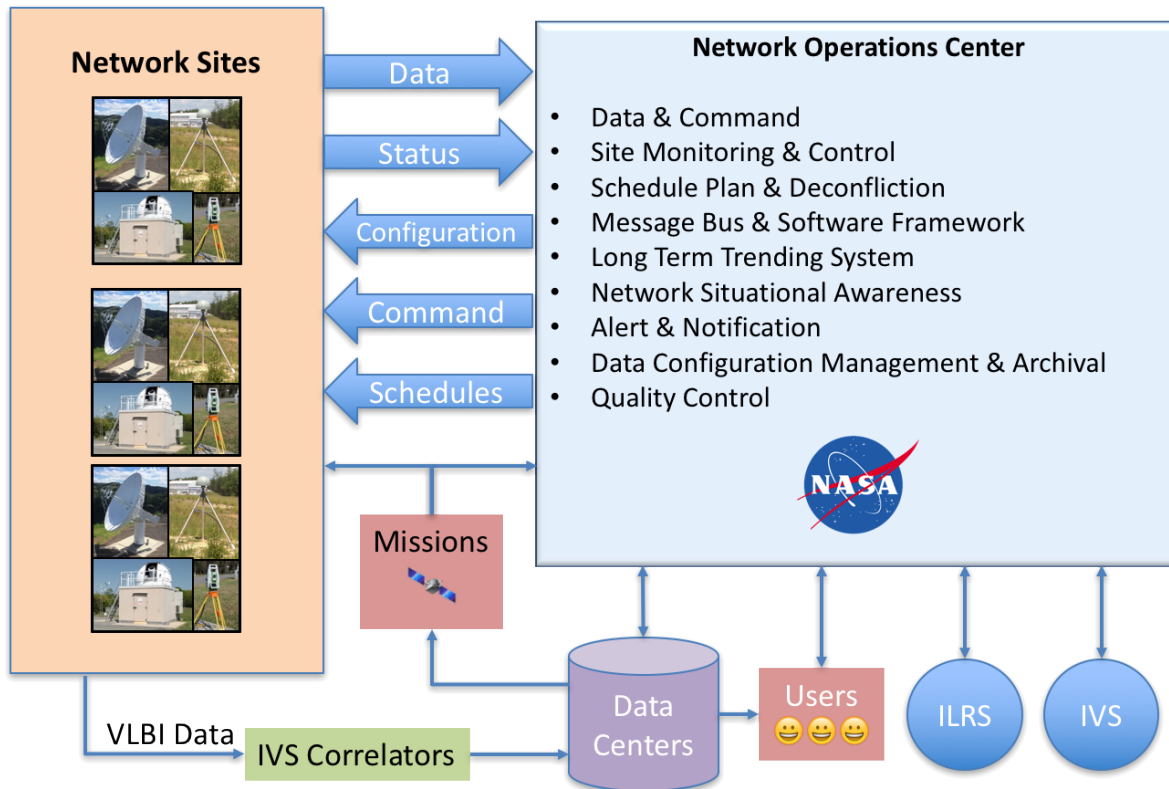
Network Sites

Data

Status

Configuration

Command

Schedules

Network Operations Center

- Data & Command
- Site Monitoring & Control
- Schedule Plan & Deconfliction
- Message Bus & Software Framework
- Long Term Trending System
- Network Situational Awareness
- Alert & Notification
- Data Configuration Management & Archival
- Quality Control

NASA

Missions

VLBI Data

IVS Correlators

Data Centers

Users

ILRS

IVS